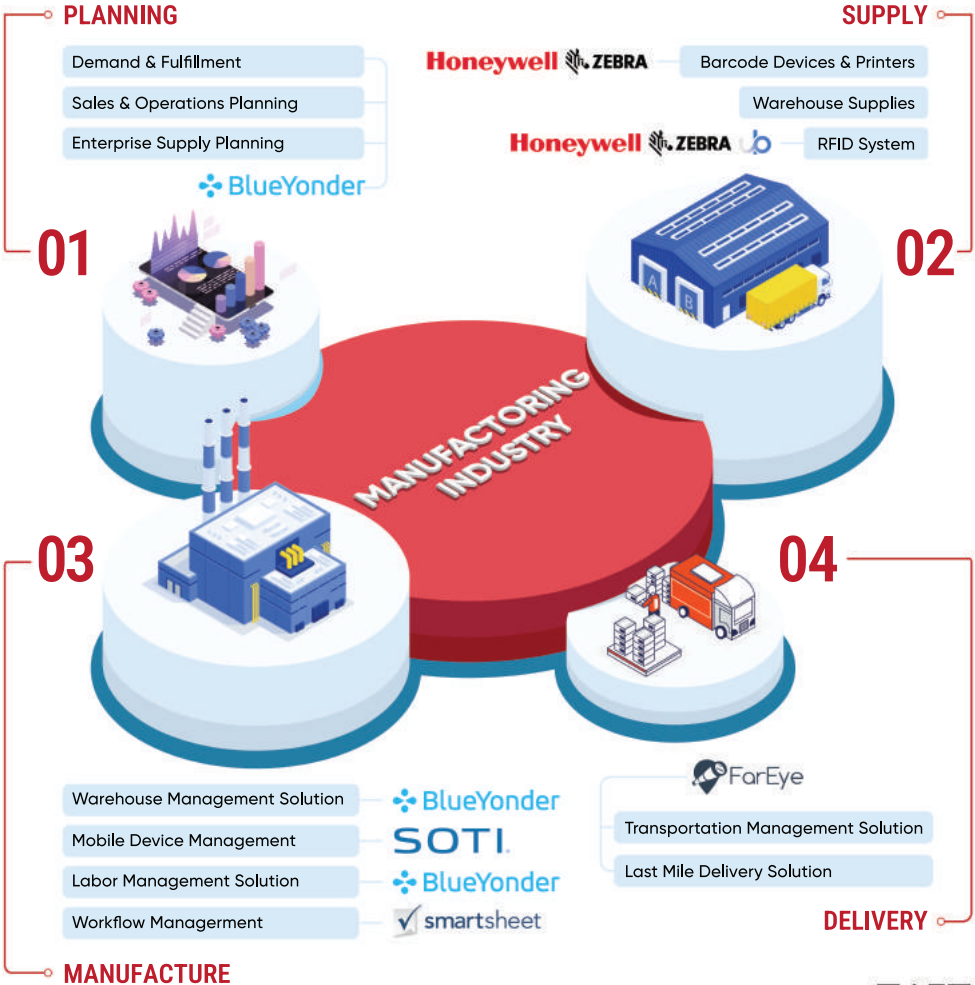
PLANNING

Demand & Fulfillment

Sales & Operations Planning

Enterprise Supply Planning

BlueYonder

01

SUPPLY

Honeywell ZEBRA Barcode Devices & Printers

Warehouse Supplies

Honeywell ZEBRA RFID System

02

MANUFACTORING INDUSTRY

A B

03

04

Warehouse Management Solution BlueYonder

Mobile Device Management SOTI.

Labor Management Solution BlueYonder

Workflow Managerment smartsheet

MANUFACTURE

FarEye

Transportation Management Solution

Last Mile Delivery Solution

DELIVERY